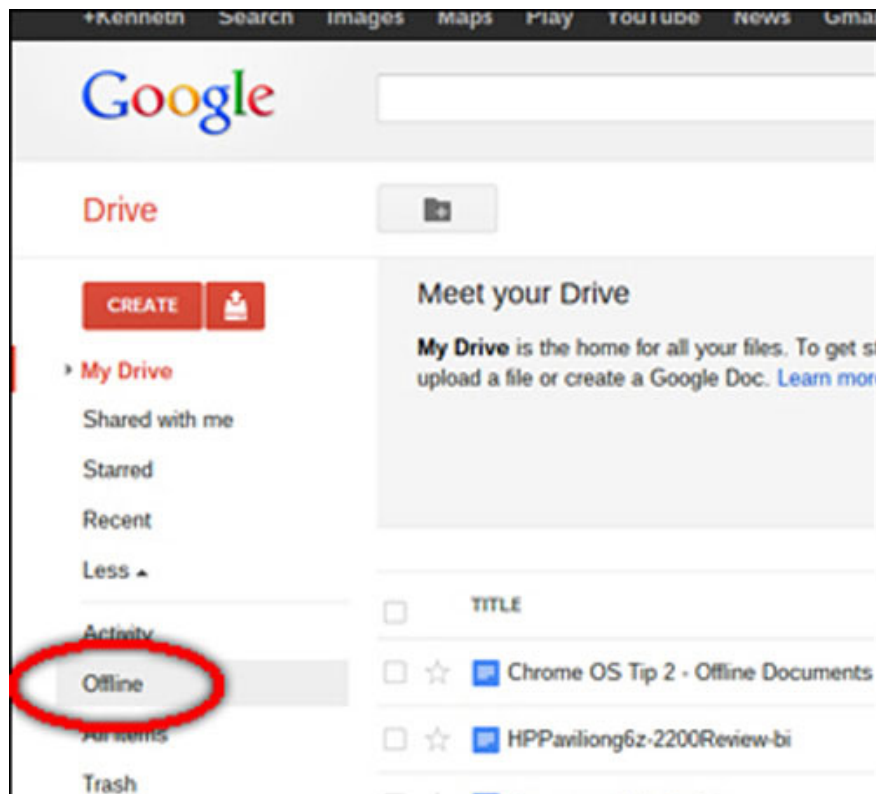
+Kenneth Search Images Maps Play YouTube News Gma

Google

Drive

CREATE

My Drive

Shared with me

Starred

Recent

Less

Activity

Offline

All items

Trash

Meet your Drive

My Drive is the home for all your files. To get s upload a file or create a Google Doc. Learn mor

TITLE

Chrome OS Tip 2 - Offline Documents

HPPaviliong6z-2200Review-bi